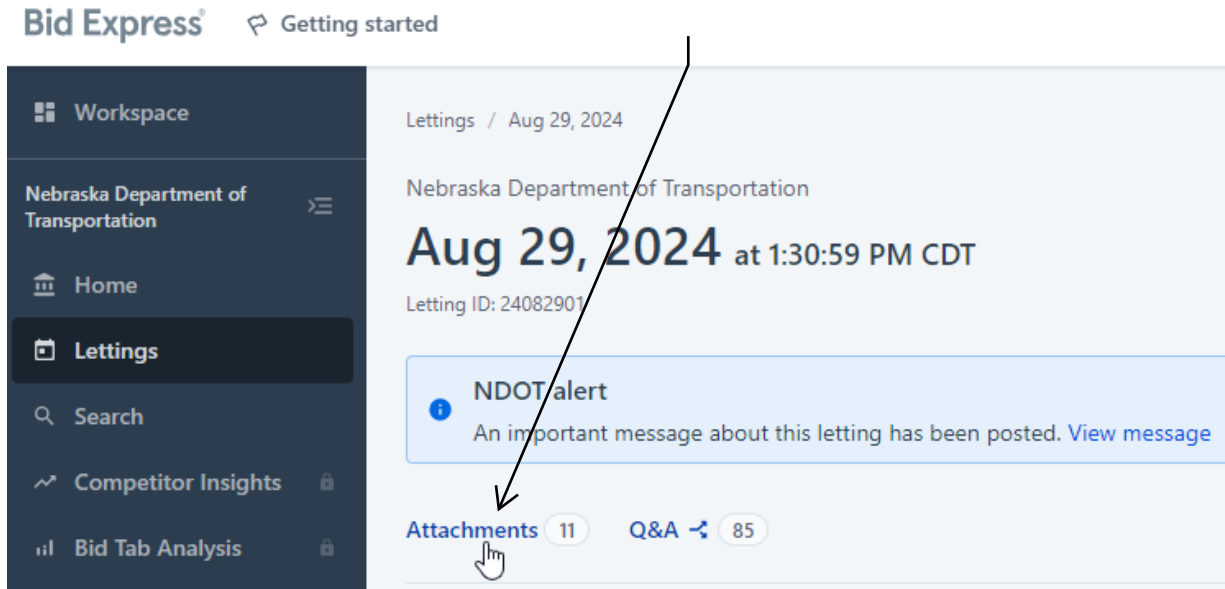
Bid Express® Getting started

Workspace

Nebraska Department of Transportation

Home

Lettings

Search

Competitor Insights

Bid Tab Analysis

Lettings / Aug 29, 2024

Nebraska Department of Transportation

Aug 29, 2024 at 1:30:59 PM CDT

Letting ID: 24082901

NDOT alert

An important message about this letting has been posted. View message

Attachments 11 Q&A 85